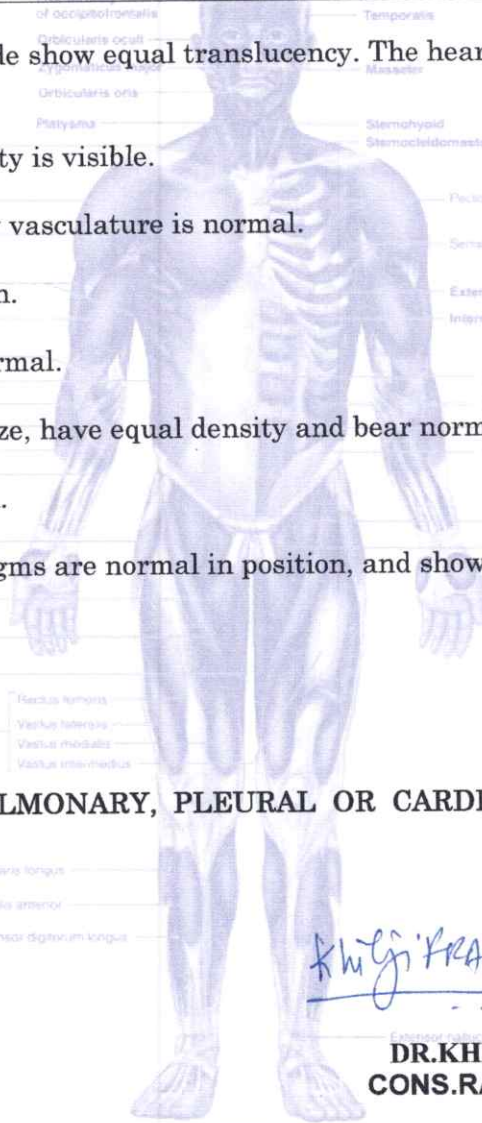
of occipitofrontalis
Temporalis
Orbicularis oculi
Zygomaticus major
Masseter
Orbicularis oris
Platysma
Sternohyoid
Sternocleidomast
Pecto
Serra
Exter
Intern
Rectus femoris
Vastus lateralis
Vastus medialis
Vastus intermedius
aris longus
lis anterior
nsor digitorum longus
Extensor hallucis

le show equal translucency. The hear

ty is visible.

vasculature is normal.

n.

rmal.

ze, have equal density and bear norm

.

gms are normal in position, and show

LMONARY, PLEURAL OR CARD

Khiji'rRA

DR.KH
CONS.R